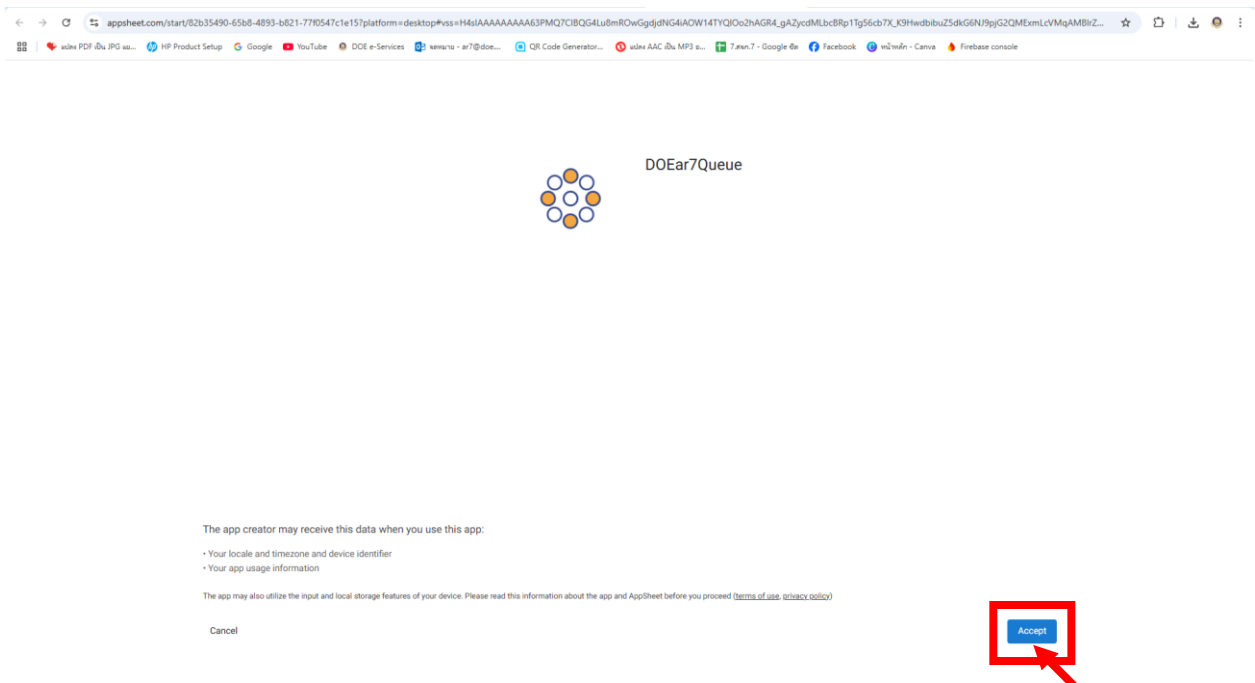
appsheet.com/start/82b35490-65b8-4893-b821-77f0547c1e15?platform=desktop#vss=H4sIAAAAAAAAA63PMQ7CIBQG4Lu8mROwGgdjdNG4iAOW14TYQIOo2hAGR4_gAZycdMLbcBRp1Tg56cb7X_K9HwdbibuZ5dkG6NJ9pjG2QMExmLcVMqAMBIrZ...

แปลง PDF เป็น JPG ฯ... HP Product Setup Google YouTube DOE e-Services จดหมาย - ar7@doe... QR Code Generator... แปลง AAC เป็น MP3 อ... 7.สจก.7 - Google ชีต Facebook หน้าหลัก - Canva Firebase console

DOEar7Queue

The app creator may receive this data when you use this app:

• Your locale and timezone and device identifier
• Your app usage information

The app may also utilize the input and local storage features of your device. Please read this information about the app and AppSheet before you proceed (terms of use, privacy policy)

Cancel

Accept